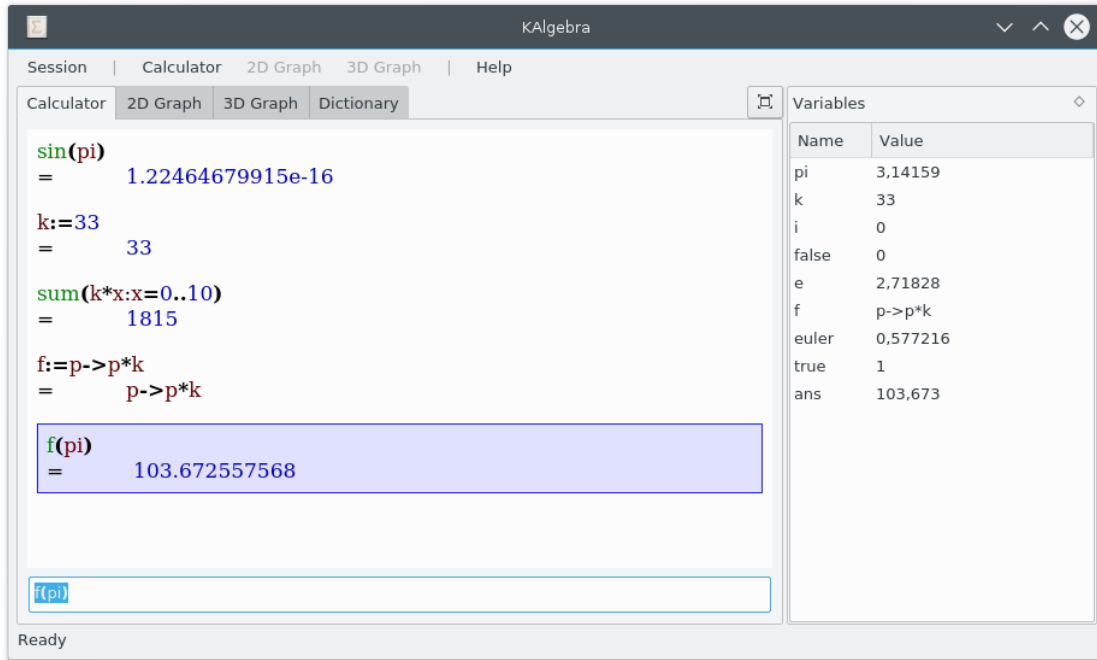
KAlgebra

Session | Calculator 2D Graph 3D Graph | Help

Calculator 2D Graph 3D Graph Dictionary

Variables

sin(pi)
= 1.22464679915e-16

k:=33
= 33

sum(k*x:x=0..10)
= 1815

f:=p->p*k
= p->p*k

f(pi)
= 103.672557568

f(pi)

| Name | Value |
|---|---|
| pi | 3,14159 |
| k | 33 |
| i | 0 |
| false | 0 |
| e | 2,71828 |
| f | p->p*k |
| euler | 0,577216 |
| true | 1 |
| ans | 103,673 |

Ready